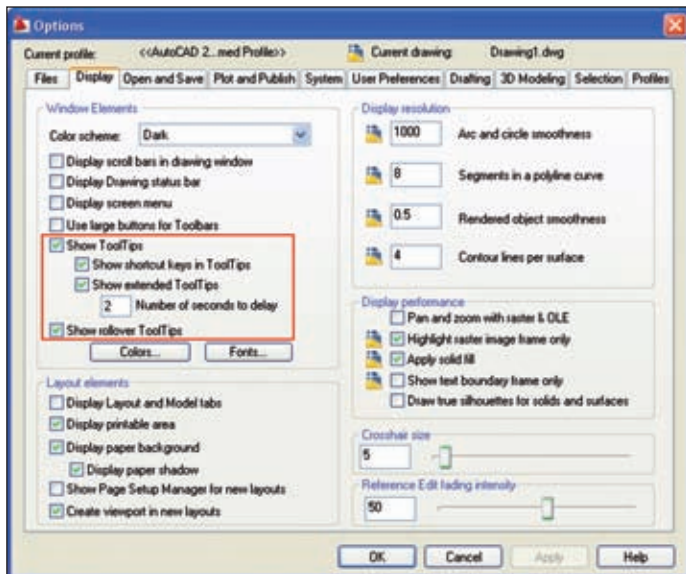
Options

Current profile: <<AutoCAD 2...med Profile>> Current drawing: Drawing1.dwg

Files | Display | Open and Save | Plot and Publish | System | User Preferences | Drafting | 3D Modeling | Selection | Profiles

Window Elements

Color scheme: Dark

Display scroll bars in drawing window

Display Drawing status bar

Display screen menu

Use large buttons for Toolbars

Show ToolTips

Show shortcut keys in ToolTips

Show extended ToolTips

2 Number of seconds to delay

Show rollover ToolTips

Colors... Fonts...

Layout elements

Display Layout and Model tabs

Display printable area

Display paper background

Display paper shadow

Show Page Setup Manager for new layouts

Create viewport in new layouts

Display resolution

1000 Arc and circle smoothness

8 Segments in a polyline curve

0.5 Rendered object smoothness

4 Contour lines per surface

Display performance

Pan and zoom with raster & OLE

Highlight raster image frame only

Apply solid fill

Show text boundary frame only

Draw true silhouettes for solids and surfaces

Crosshair size

5

Reference Edit fading intensity

50

OK Cancel Apply Help